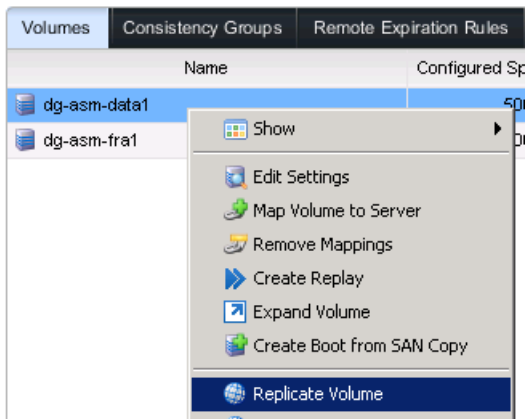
Volumes | Consistency Groups | Remote Expiration Rules

| Name | Configured Sp |
|---|---|
| dg-asm-data1 | 50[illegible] |
| dg-asm-fra1 | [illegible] |

Show
Edit Settings
Map Volume to Server
Remove Mappings
Create Replay
Expand Volume
Create Boot from SAN Copy
Replicate Volume